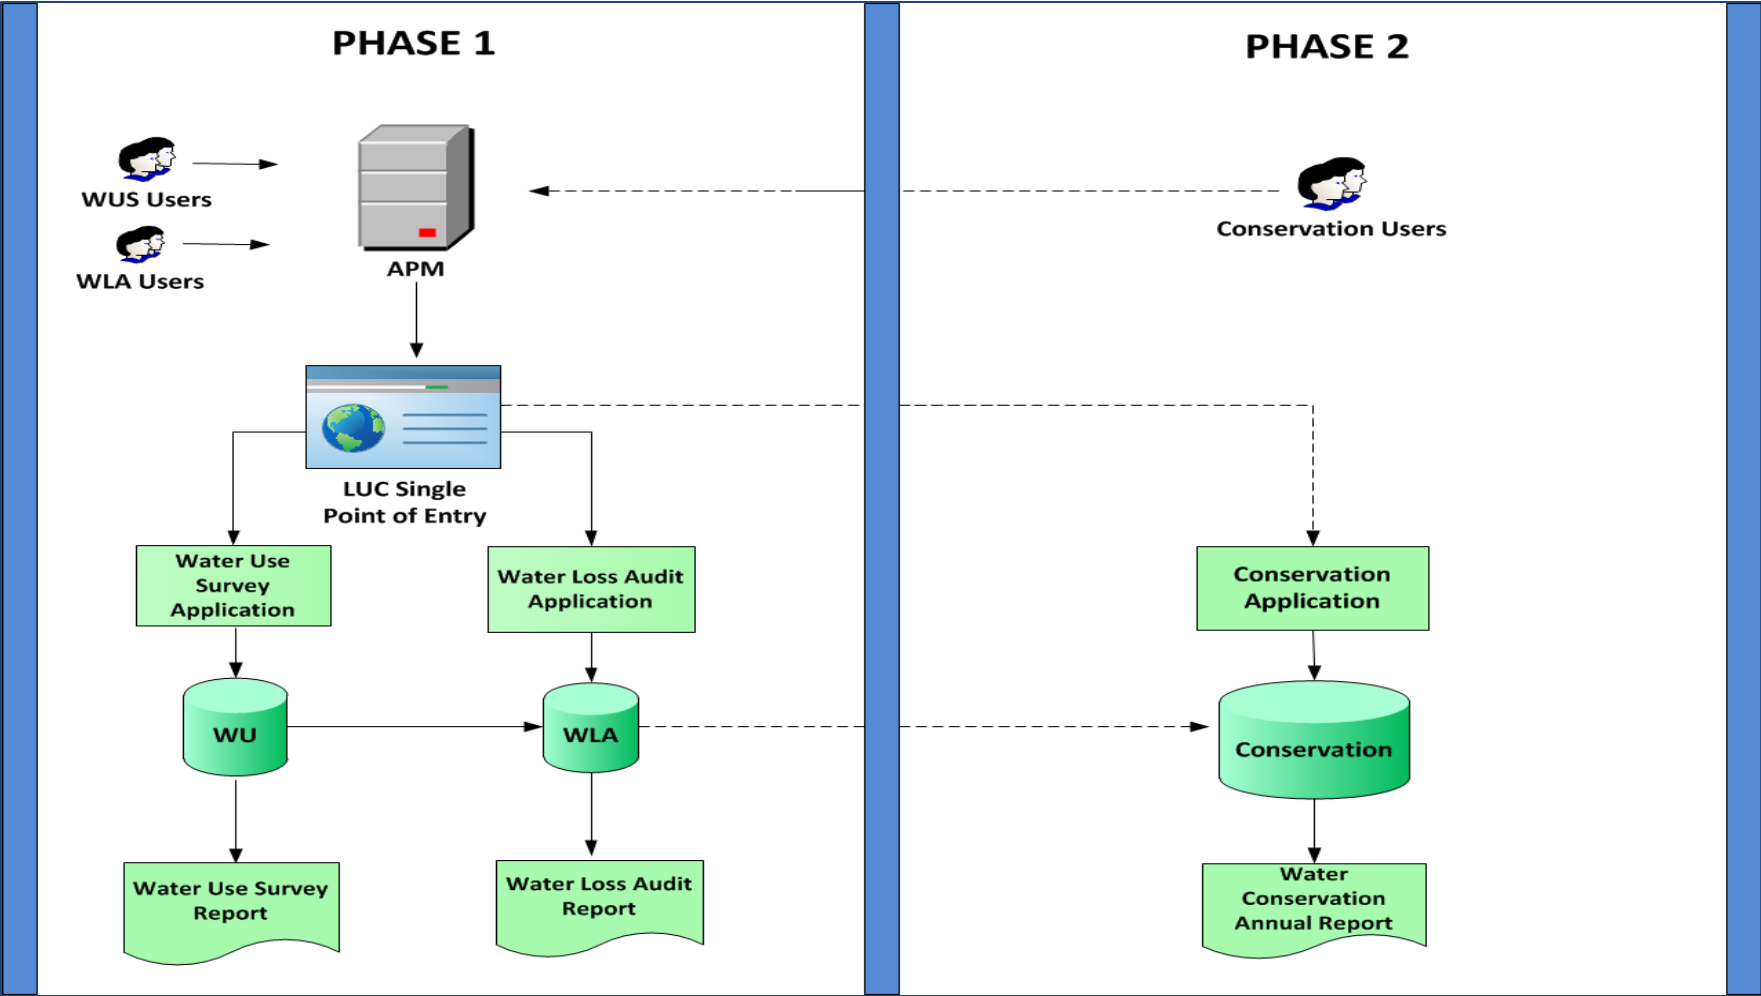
PHASE 1

WUS Users

WLA Users

APM

LUC Single Point of Entry

Water Use Survey Application

Water Loss Audit Application

WU

WLA

Water Use Survey Report

Water Loss Audit Report

PHASE 2

Conservation Users

Conservation Application

Conservation

Water Conservation Annual Report